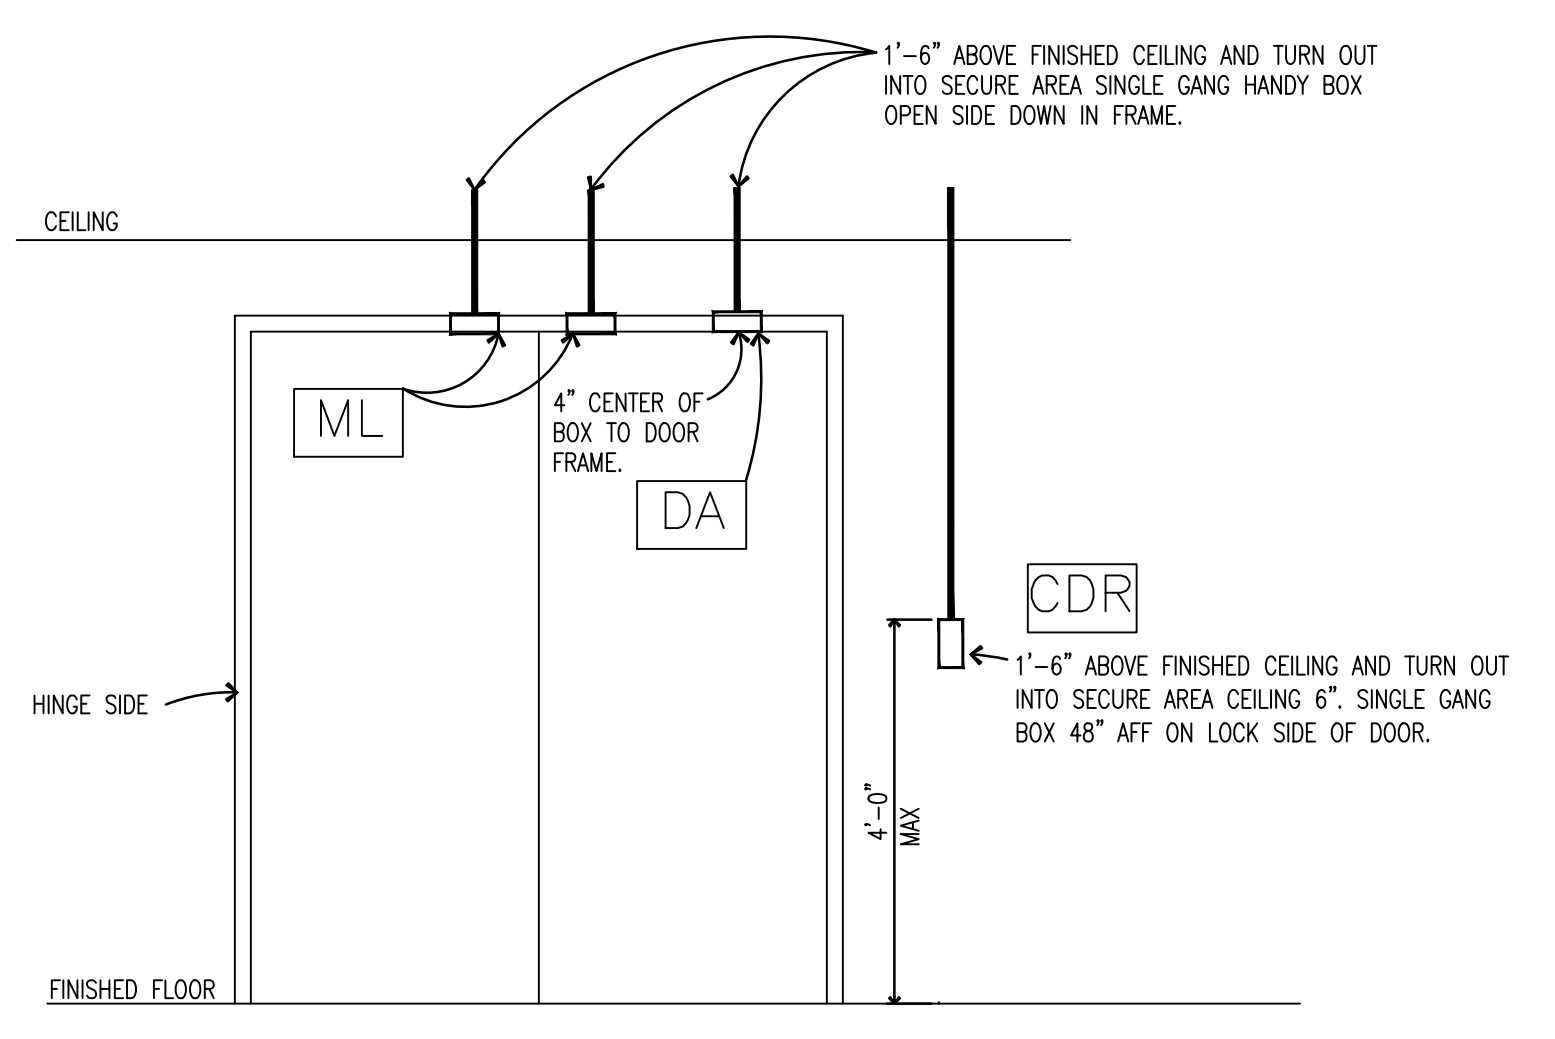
1'–6" ABOVE FINISHED CEILING AND TURN OUT INTO SECURE AREA SINGLE GANG HANDY BOX OPEN SIDE DOWN IN FRAME.

CEILING

ML

4" CENTER OF BOX TO DOOR FRAME.

DA

CDR

1'–6" ABOVE FINISHED CEILING AND TURN OUT INTO SECURE AREA CEILING 6". SINGLE GANG BOX 48" AFF ON LOCK SIDE OF DOOR.

HINGE SIDE

4'–0" MAX

FINISHED FLOOR